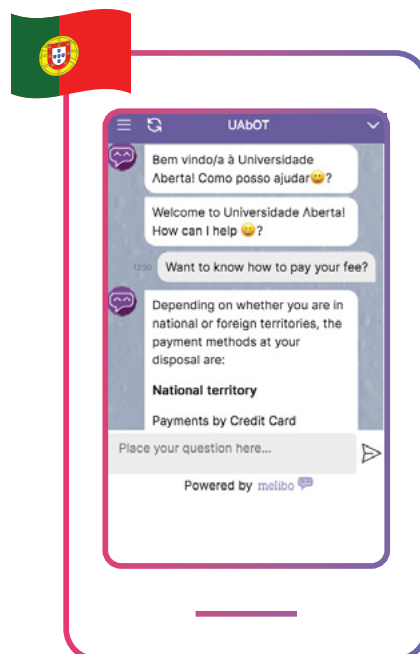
UAbOT

Bem vindo/a à Universidade Aberta! Como posso ajudar😀?

Welcome to Universidade Aberta! How can I help 😀?

12:50 Want to know how to pay your fee?

Depending on whether you are in national or foreign territories, the payment methods at your disposal are:

**National territory**

Payments by Credit Card

Place your question here...

Powered by melibo